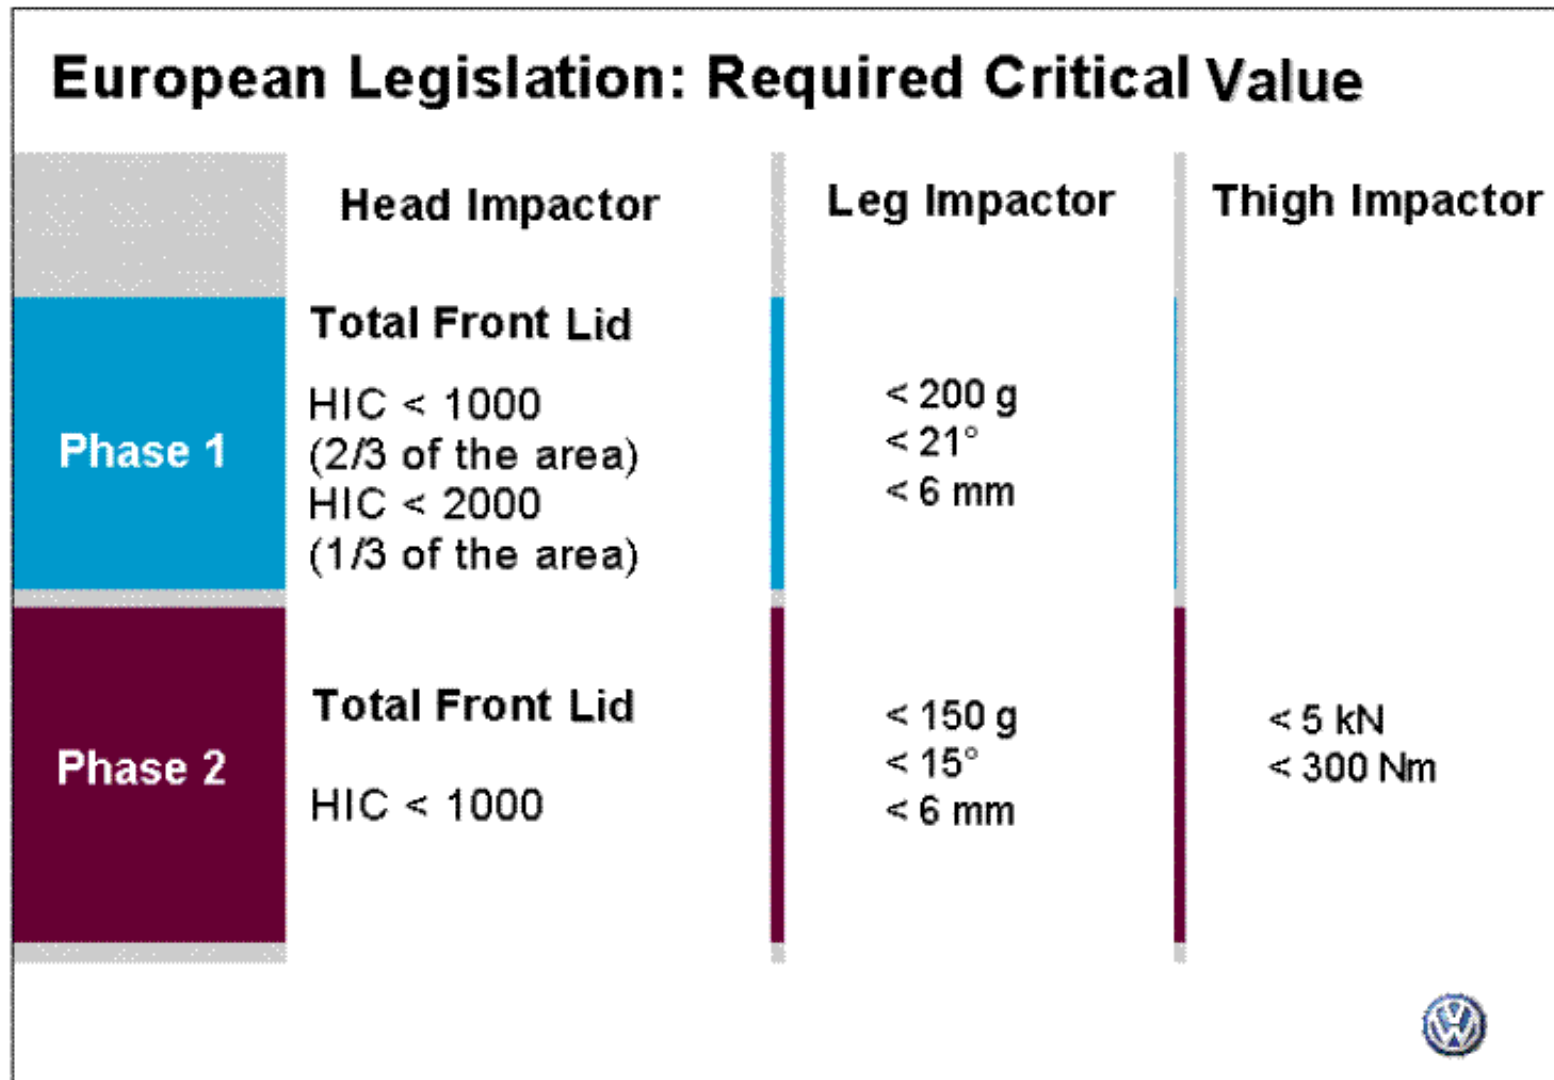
European Legislation: Required Critical Value

| | Head Impactor | Leg Impactor | Thigh Impactor |
|---|---|---|---|
| Phase 1 | Total Front Lid<br>HIC < 1000 (2/3 of the area) HIC < 2000 (1/3 of the area) | < 200 g<br>< 21°<br>< 6 mm | |
| Phase 2 | Total Front Lid<br>HIC < 1000 | < 150 g<br>< 15°<br>< 6 mm | < 5 kN<br>< 300 Nm |